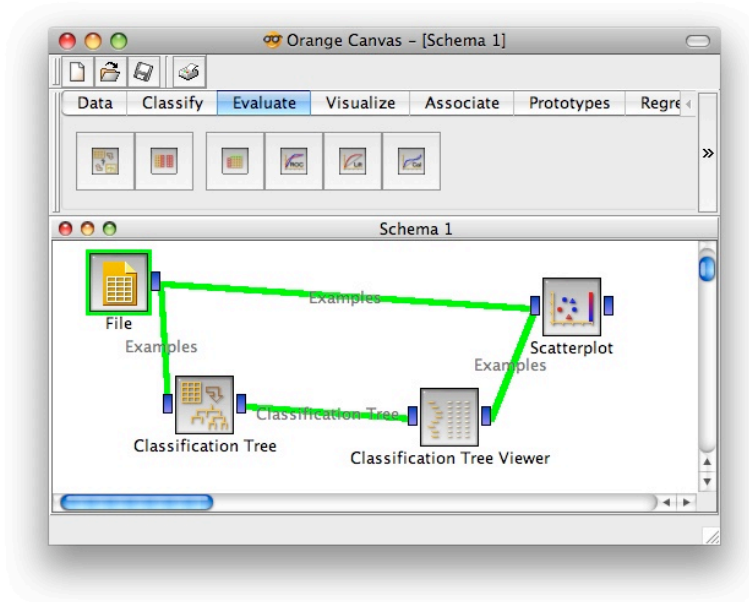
Orange Canvas - [Schema 1]

Data | Classify | Evaluate | Visualize | Associate | Prototypes | Regre

»

Schema 1

File

Examples

Examples

Scatterplot

Examples

Classification Tree

Classification Tree

Classification Tree Viewer